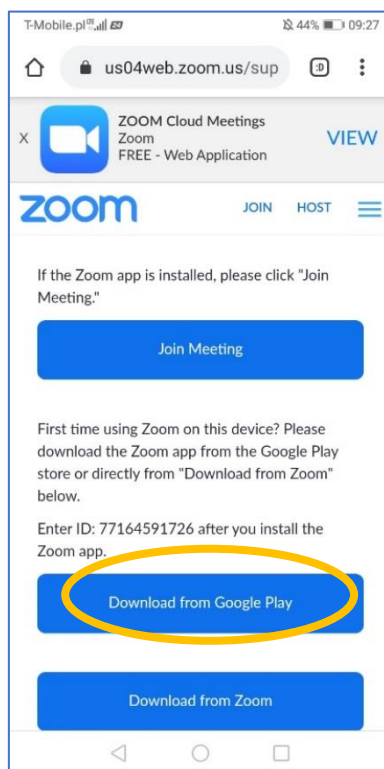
T-Mobile.pl 44% 09:27

us04web.zoom.us/sup

:D

X

ZOOM Cloud Meetings
Zoom
FREE - Web Application

VIEW

zoom

JOIN HOST

If the Zoom app is installed, please click "Join Meeting."

Join Meeting

First time using Zoom on this device? Please download the Zoom app from the Google Play store or directly from "Download from Zoom" below.

Enter ID: 77164591726 after you install the Zoom app.

Download from Google Play

Download from Zoom